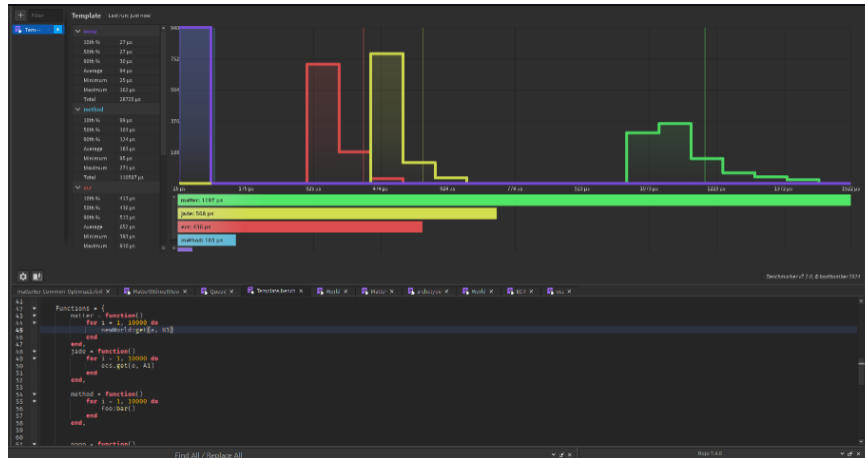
+ Filter

Tem...

Template Last run just now

none
10th % 27 µs
50th % 27 µs
90th % 30 µs
Average 84 µs
Minimum 25 µs
Maximum 162 µs
Total 28720 µs

method
10th % 96 µs
50th % 103 µs
90th % 124 µs
Average 163 µs
Minimum 95 µs
Maximum 271 µs
Total 110587 µs

ecs
10th % 415 µs
50th % 418 µs
90th % 511 µs
Average 457 µs
Minimum 363 µs
Maximum 610 µs

matter: 1187 µs
jade: 568 µs
ecs: 416 µs
method: 163 µs

Benchmarker v7.0.0 boatbomber 2021

Template.bench

41
42 Functions = {
43 matter = function()
44 for i = 1, 10000 do
45 newWorld:get(e, B1)
46 end
47 end,
48 jade = function()
49 for i = 1, 10000 do
50 ecs.get(e, A1)
51 end
52 end,
53
54 method = function()
55 for i = 1, 10000 do
56 foo:bar()
57 end
58 end,
59
60
61 none = function()

Find All / Replace All